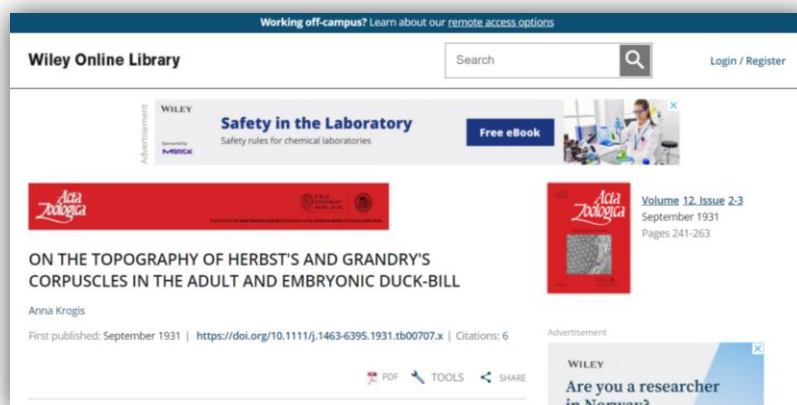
Working off-campus? Learn about our remote access options

Wiley Online Library

Search

Login / Register

Advertisement

WILEY

Sponsored by

Safety in the Laboratory

Safety rules for chemical laboratories

Free eBook

Acta Zoologica

ON THE TOPOGRAPHY OF HERBST'S AND GRANDRY'S CORPUSCLES IN THE ADULT AND EMBRYONIC DUCK-BILL

Anna Krogis

First published: September 1931 | https://doi.org/10.1111/j.1463-6395.1931.tb00707.x | Citations: 6

PDF TOOLS SHARE

Acta Zoologica

Volume 12, Issue 2-3

September 1931

Pages 241-263

Advertisement

WILEY

Are you a researcher in Norway?